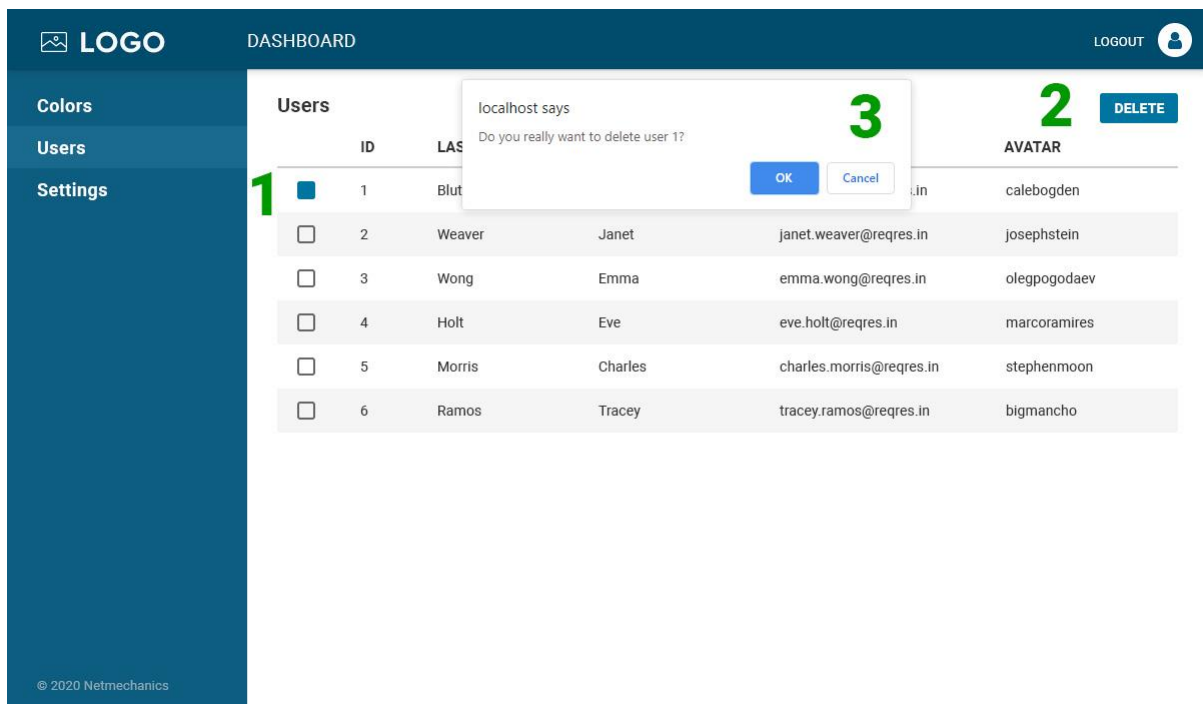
LOGO DASHBOARD LOGOUT

Colors
Users
Settings

Users

localhost says
Do you really want to delete user 1?
OK Cancel

3

2 DELETE

| | ID | LAS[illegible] | | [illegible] | AVATAR |
|---|---|---|---|---|---|
| 1 | 1 | Blut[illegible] | | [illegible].in | calebogden |
| | 2 | Weaver | Janet | janet.weaver@reqres.in | josephstein |
| | 3 | Wong | Emma | emma.wong@reqres.in | olegpogodaev |
| | 4 | Holt | Eve | eve.holt@reqres.in | marcoramires |
| | 5 | Morris | Charles | charles.morris@reqres.in | stephenmoon |
| | 6 | Ramos | Tracey | tracey.ramos@reqres.in | bigmancho |

© 2020 Netmechanics